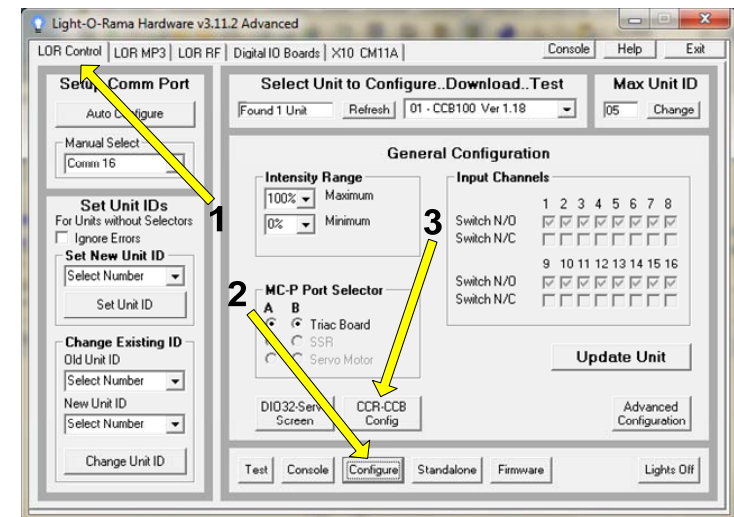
Light-O-Rama Hardware v3.11.2 Advanced

LOR Control | LOR MP3 | LOR RF | Digital IO Boards | X10 CM11A

Console | Help | Exit

Setup Comm Port

Auto Configure

Manual Select

Comm 16

Set Unit IDs

For Units without Selectors

Ignore Errors

Set New Unit ID

Select Number

Set Unit ID

Change Existing ID

Old Unit ID

Select Number

New Unit ID

Select Number

Change Unit ID

Select Unit to Configure..Download..Test

Found 1 Unit | Refresh | 01 - CCB100 Ver 1.18

Max Unit ID

05 | Change

General Configuration

Intensity Range

100% Maximum

0% Minimum

Input Channels

1 2 3 4 5 6 7 8

Switch N/O

Switch N/C

9 10 11 12 13 14 15 16

Switch N/O

Switch N/C

MC-P Port Selector

A B

Triac Board

SSR

Servo Motor

Update Unit

DIO32-Servo Screen

CCR-CCB Config

Advanced Configuration

Test | Console | Configure | Standalone | Firmware

Lights Off

1

2

3